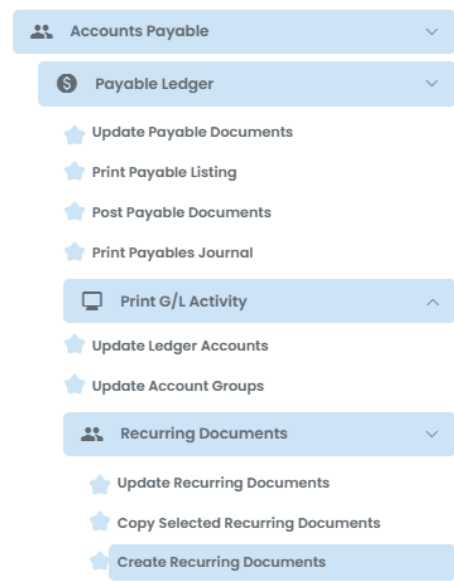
Accounts Payable

Payable Ledger

Update Payable Documents

Print Payable Listing

Post Payable Documents

Print Payables Journal

Print G/L Activity

Update Ledger Accounts

Update Account Groups

Recurring Documents

Update Recurring Documents

Copy Selected Recurring Documents

Create Recurring Documents